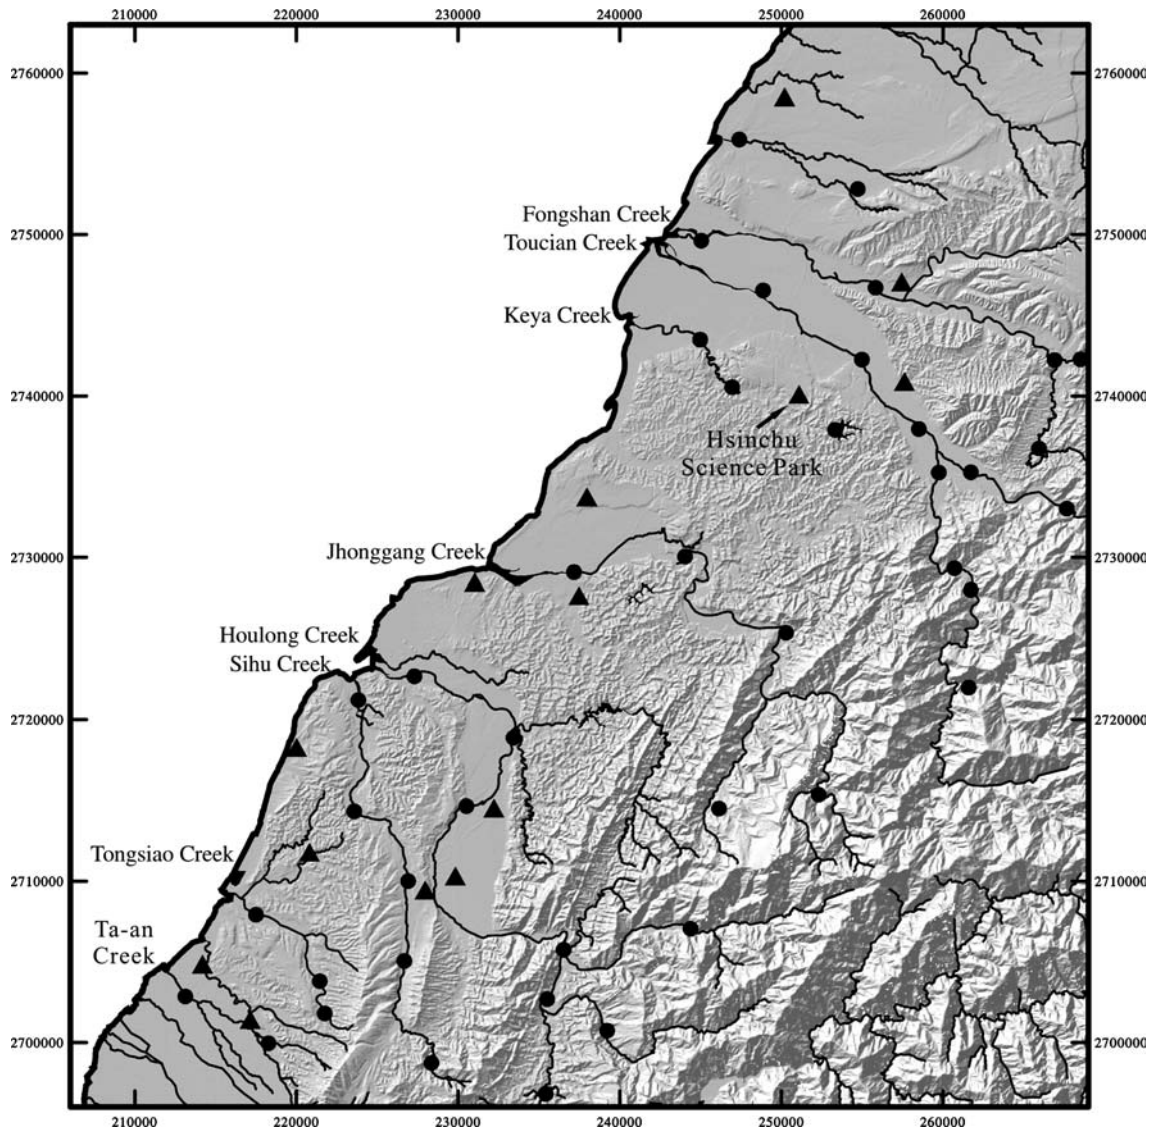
210000
220000
230000
240000
250000
260000

2760000
2750000
2740000
2730000
2720000
2710000
2700000

2760000
2750000
2740000
2730000
2720000
2710000
2700000

Fongshan Creek
Toucian Creek
Keya Creek
Hsinchu Science Park
Jhonggang Creek
Houlong Creek
Sihu Creek
Tongsiao Creek
Ta-an Creek

210000
220000
230000
240000
250000
260000